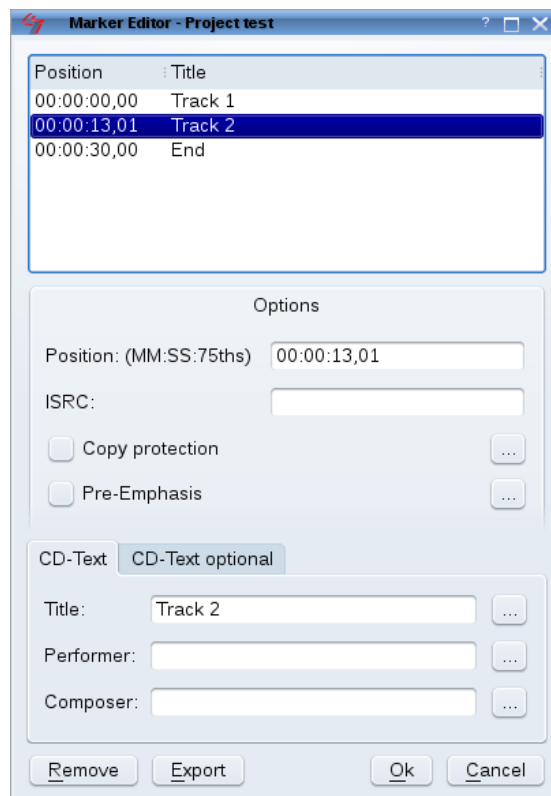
Marker Editor - Project test

| Position | Title |
|---|---|
| 00:00:00,00 | Track 1 |
| 00:00:13,01 | Track 2 |
| 00:00:30,00 | End |

Options

Position: (MM:SS:75ths) 00:00:13,01

ISRC:

Copy protection ...

Pre-Emphasis ...

CD-Text CD-Text optional

Title: Track 2 ...

Performer: ...

Composer: ...

Remove Export Ok Cancel